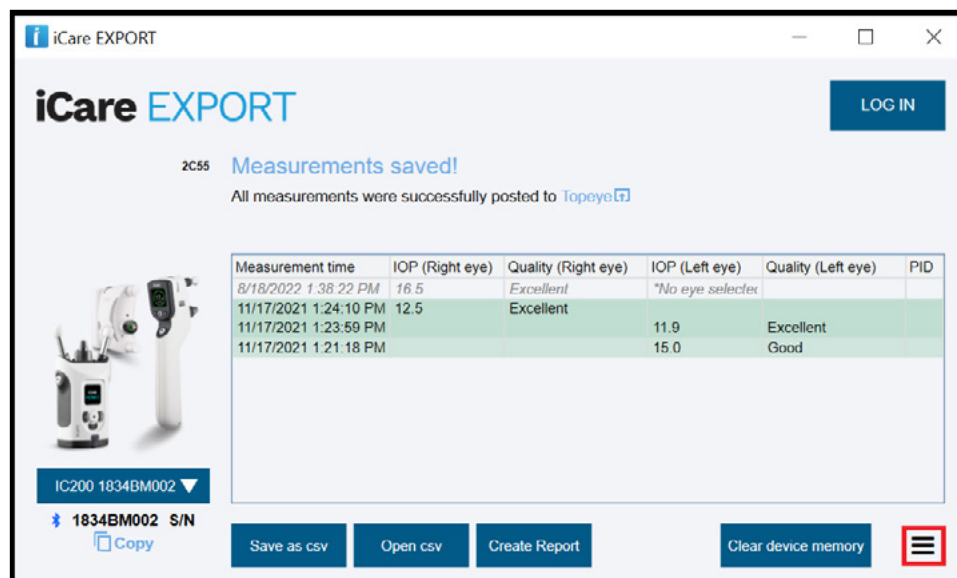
iCare EXPORT

iCare EXPORT

LOG IN

2C55

Measurements saved!

All measurements were successfully posted to Topeye

| Measurement time | IOP (Right eye) | Quality (Right eye) | IOP (Left eye) | Quality (Left eye) | PID |
|---|---|---|---|---|---|
| 8/18/2022 1:38:22 PM | 16.5 | Excellent | *No eye selectec | | |
| 11/17/2021 1:24:10 PM | 12.5 | Excellent | | | |
| 11/17/2021 1:23:59 PM | | | 11.9 | Excellent | |
| 11/17/2021 1:21:18 PM | | | 15.0 | Good | |

IC200 1834BM002

1834BM002 S/N

Copy

Save as csv

Open csv

Create Report

Clear device memory